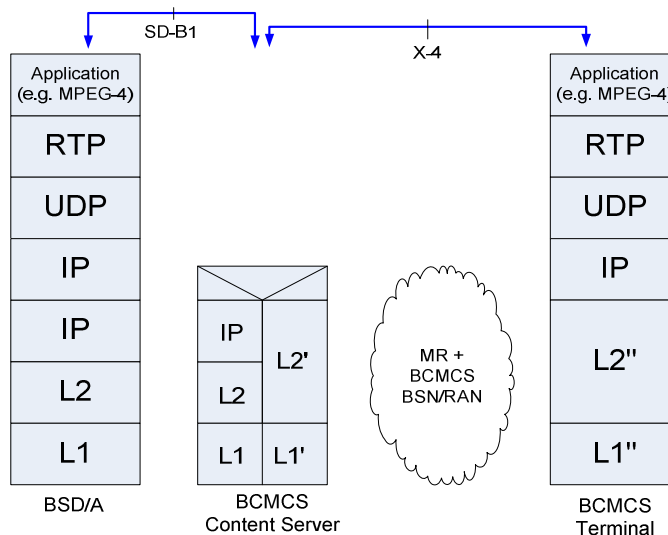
SD-B1

X-4

Application (e.g. MPEG-4)

RTP

UDP

IP

IP

L2

L1

BSD/A

IP

L2

L2'

L1

L1'

BCMCS Content Server

MR + BCMCS BSN/RAN

Application (e.g. MPEG-4)

RTP

UDP

IP

L2''

L1''

BCMCS Terminal